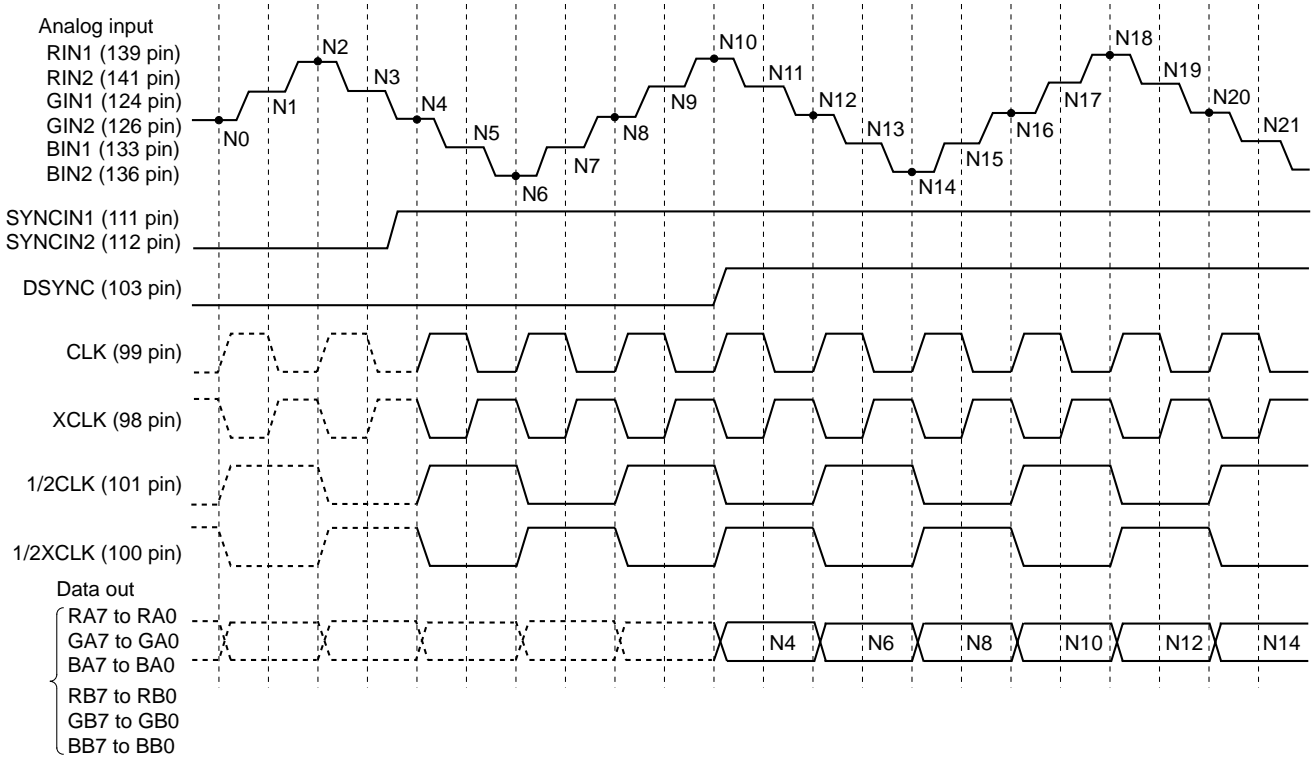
Analog input
RIN1 (139 pin)
RIN2 (141 pin)
GIN1 (124 pin)
GIN2 (126 pin)
BIN1 (133 pin)
BIN2 (136 pin)

N0 N1 N2 N3 N4 N5 N6 N7 N8 N9 N10 N11 N12 N13 N14 N15 N16 N17 N18 N19 N20 N21

SYNCIN1 (111 pin)
SYNCIN2 (112 pin)

DSYNC (103 pin)

CLK (99 pin)

XCLK (98 pin)

1/2CLK (101 pin)

1/2XCLK (100 pin)

Data out
RA7 to RA0
GA7 to GA0
BA7 to BA0
RB7 to RB0
GB7 to GB0
BB7 to BB0

N4 N6 N8 N10 N12 N14